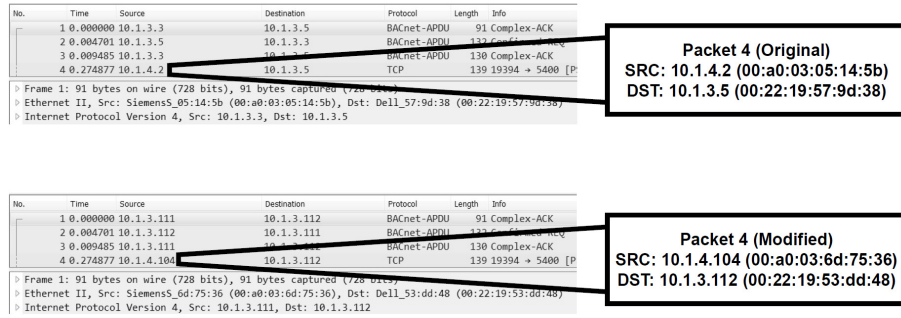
| No. | Time | Source | Destination | Protocol | Length | Info |
|---|---|---|---|---|---|---|
| 1 | 0.000000 | 10.1.3.3 | 10.1.3.5 | BACnet-APDU | 91 | Complex-ACK |
| 2 | 0.004701 | 10.1.3.5 | 10.1.3.3 | BACnet-APDU | 132 | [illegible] |
| 3 | 0.009485 | 10.1.3.3 | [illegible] | BACnet-APDU | 130 | Complex-ACK |
| 4 | 0.274877 | 10.1.4.2 | 10.1.3.5 | TCP | 139 | 19394 → 5400 [P |

Frame 1: 91 bytes on wire (728 bits), 91 bytes captured ([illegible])
Ethernet II, Src: Siemens5_05:14:5b (00:a0:03:05:14:5b), Dst: Dell_57:9d:38 (00:22:19:57:9d:38)
Internet Protocol Version 4, Src: 10.1.3.3, Dst: 10.1.3.5

Packet 4 (Original)
SRC: 10.1.4.2 (00:a0:03:05:14:5b)
DST: 10.1.3.5 (00:22:19:57:9d:38)

| No. | Time | Source | Destination | Protocol | Length | Info |
|---|---|---|---|---|---|---|
| 1 | 0.000000 | 10.1.3.111 | 10.1.3.112 | BACnet-APDU | 91 | Complex-ACK |
| 2 | 0.004701 | 10.1.3.112 | 10.1.3.111 | BACnet-APDU | 132 | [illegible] |
| 3 | 0.009485 | 10.1.3.111 | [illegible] | BACnet-APDU | 130 | Complex-ACK |
| 4 | 0.274877 | 10.1.4.104 | 10.1.3.112 | TCP | 139 | 19394 → 5400 [P |

Frame 1: 91 bytes on wire (728 bits), 91 bytes captured ([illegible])
Ethernet II, Src: Siemens5_6d:75:36 (00:a0:03:6d:75:36), Dst: Dell_53:dd:48 (00:22:19:53:dd:48)
Internet Protocol Version 4, Src: 10.1.3.111, Dst: 10.1.3.112

Packet 4 (Modified)
SRC: 10.1.4.104 (00:a0:03:6d:75:36)
DST: 10.1.3.112 (00:22:19:53:dd:48)